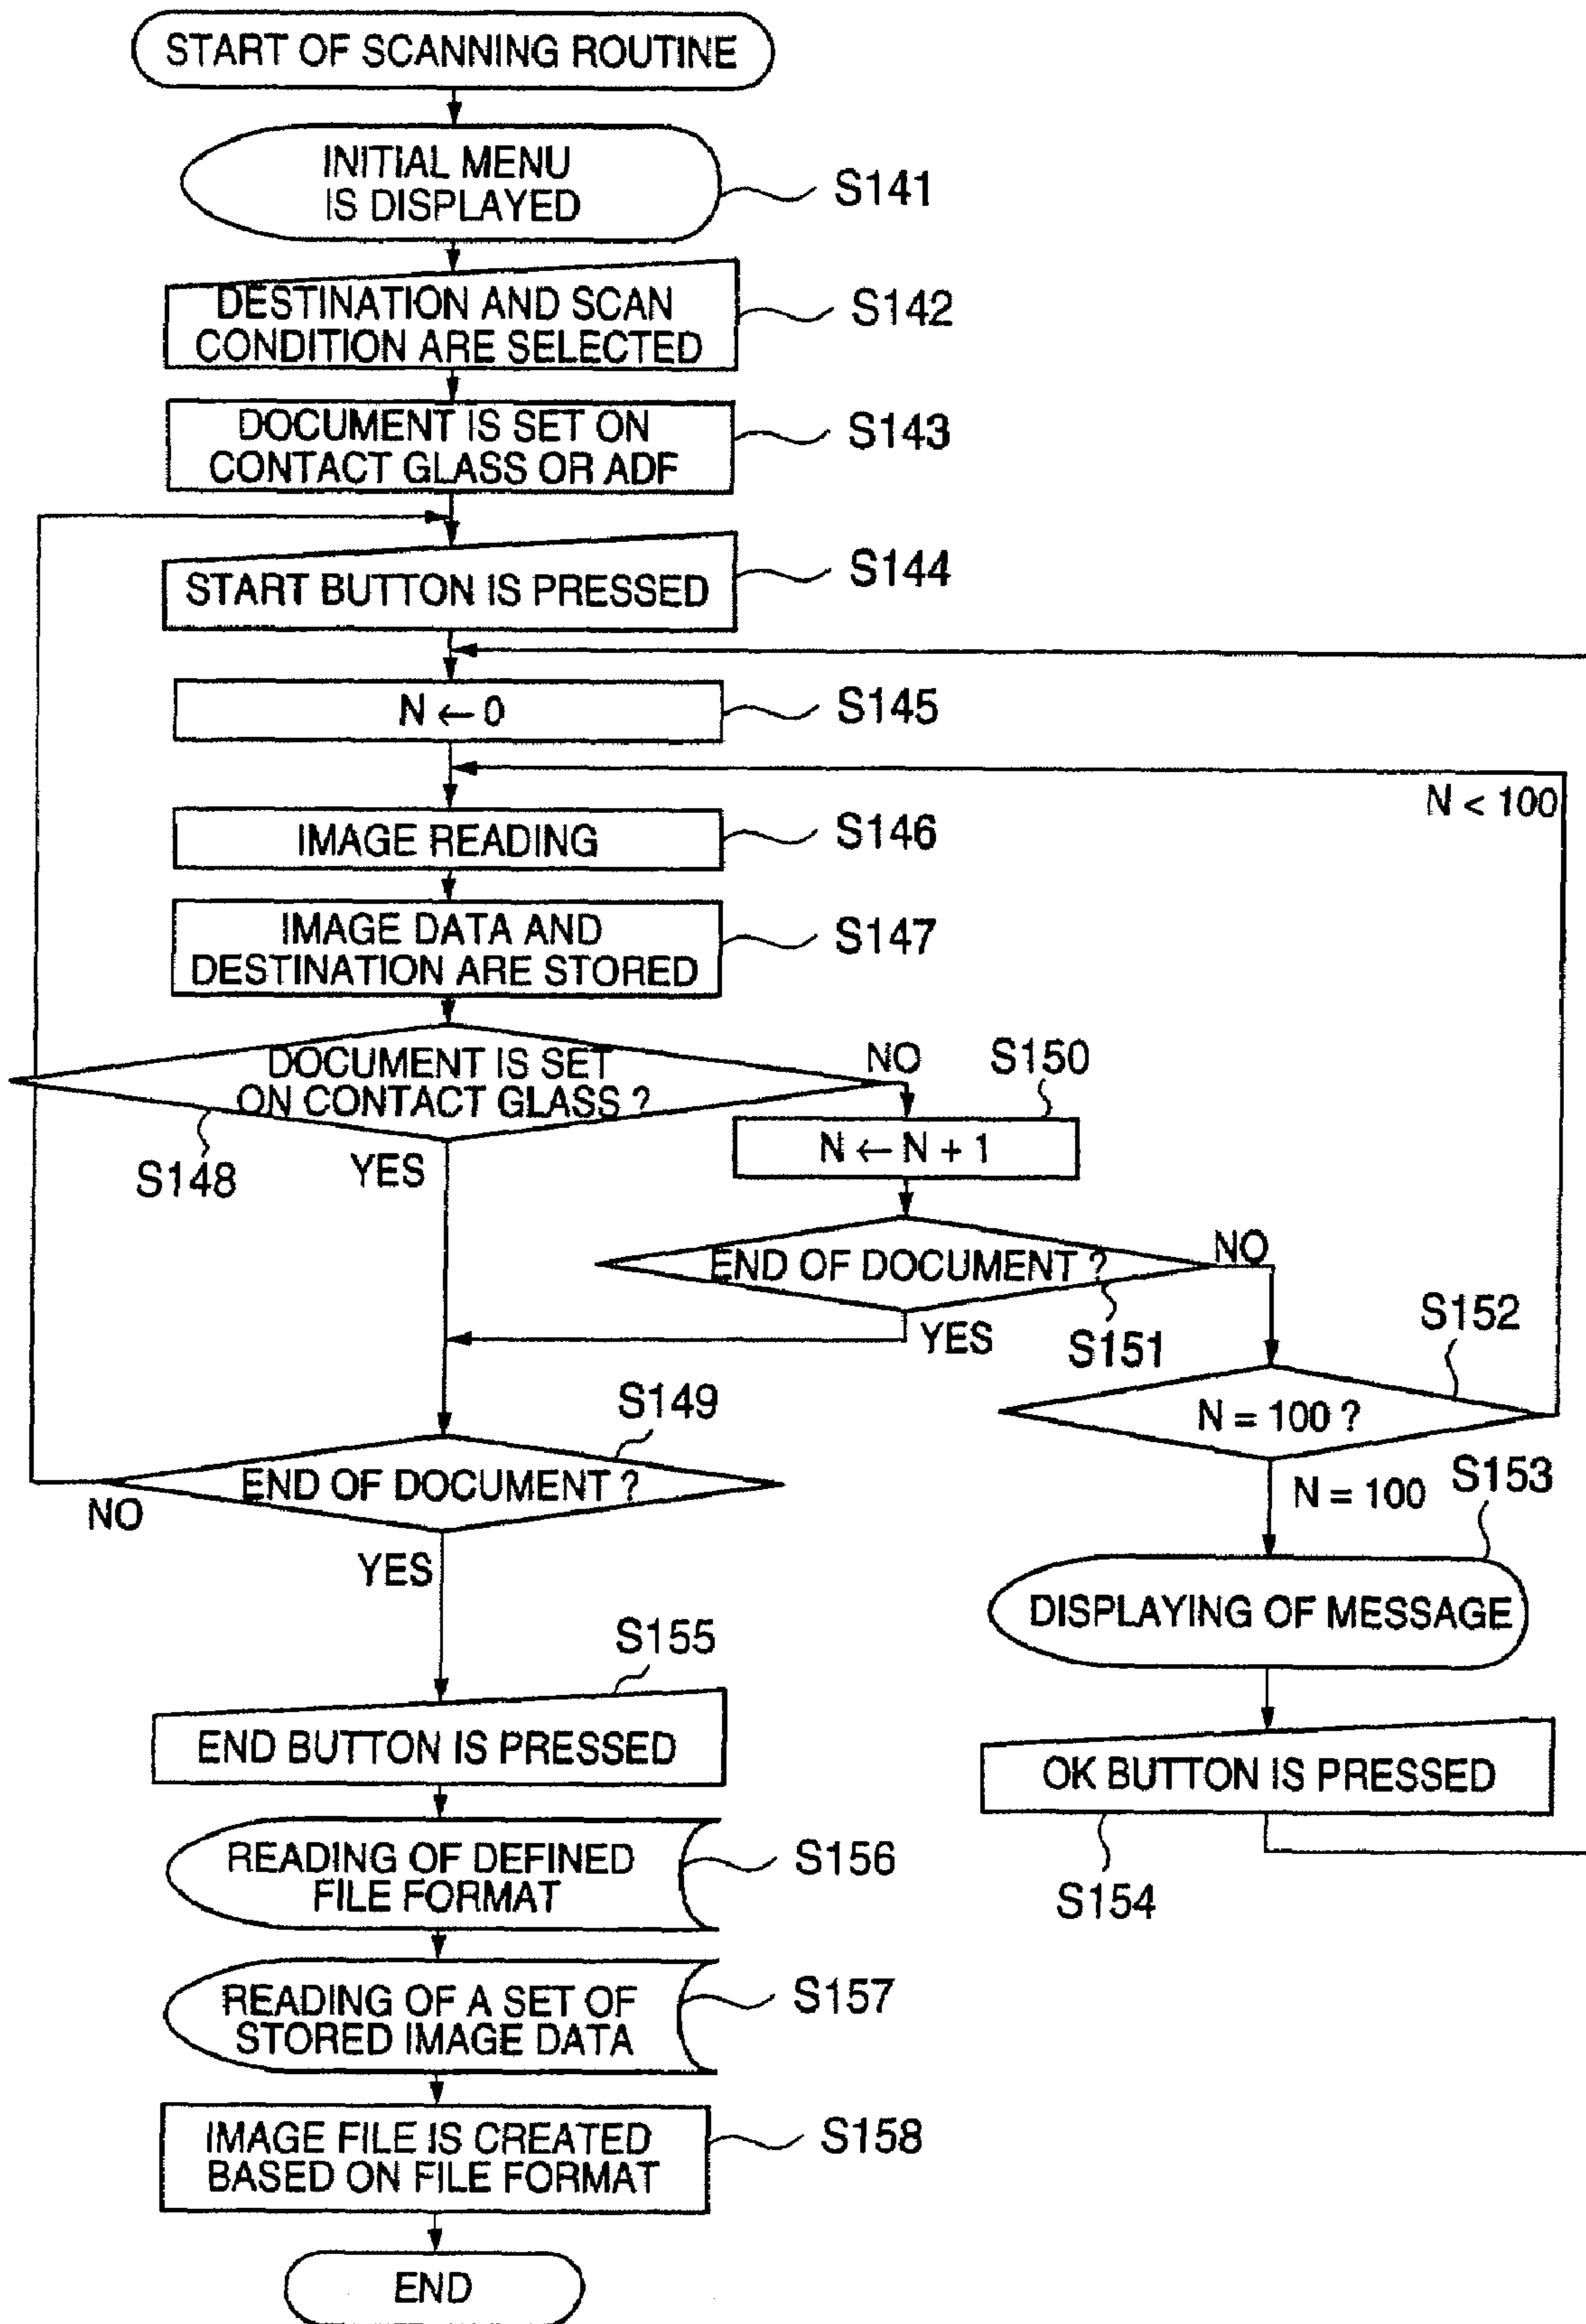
START OF SCANNING ROUTINE

INITIAL MENU IS DISPLAYED

S141

DESTINATION AND SCAN CONDITION ARE SELECTED

S142

DOCUMENT IS SET ON CONTACT GLASS OR ADF

S143

START BUTTON IS PRESSED

S144

$N \leftarrow 0$

S145

N < 100

IMAGE READING

S146

IMAGE DATA AND DESTINATION ARE STORED

S147

DOCUMENT IS SET ON CONTACT GLASS ?

NO

S150

S148

YES

$N \leftarrow N + 1$

END OF DOCUMENT ?

NO

YES

S151

S152

S149

N = 100 ?

END OF DOCUMENT ?

NO

N = 100

S153

YES

DISPLAYING OF MESSAGE

S155

END BUTTON IS PRESSED

OK BUTTON IS PRESSED

READING OF DEFINED FILE FORMAT

S156

S154

READING OF A SET OF STORED IMAGE DATA

S157

IMAGE FILE IS CREATED BASED ON FILE FORMAT

S158

END